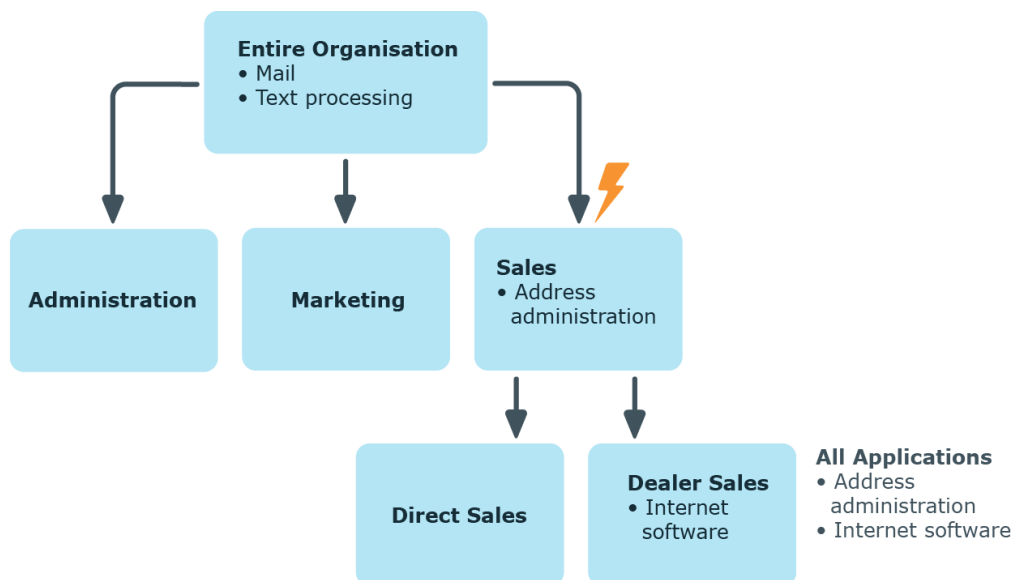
Entire Organisation
• Mail
• Text processing

Administration

Marketing

Sales
• Address administration

Direct Sales

Dealer Sales
• Internet software

All Applications
• Address administration
• Internet software